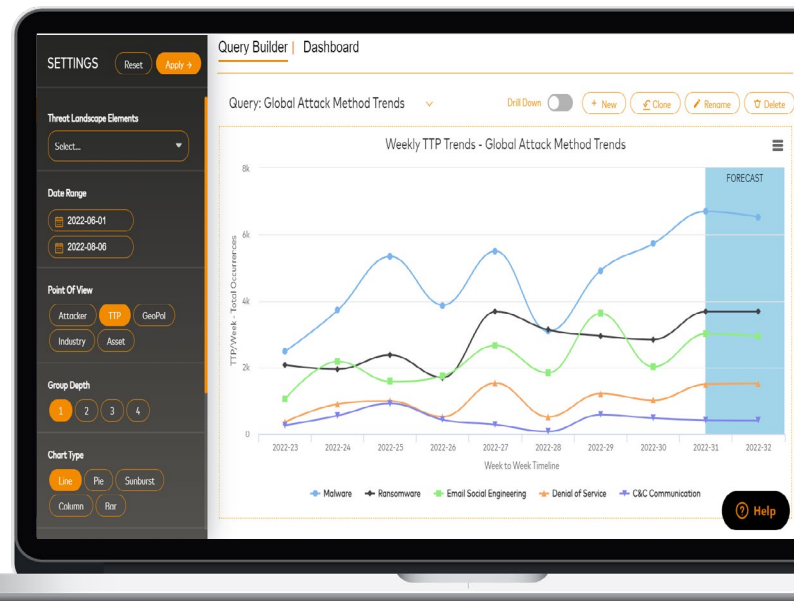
SETTINGS Reset Apply →

Threat Landscape Elements

Select...

Date Range

2022-06-01

2022-08-06

Point Of View

Attacker TTP GeoPol

Industry Asset

Group Depth

1 2 3 4

Chart Type

Line Pie Sunburst

Column Bar

Query Builder | Dashboard

Query: Global Attack Method Trends

Drill Down + New Clone Rename Delete

Weekly TTP Trends - Global Attack Method Trends

FORECAST

8k

6k

4k

2k

0

TTP/Week - Total Occurences

2022-23 2022-24 2022-25 2022-26 2022-27 2022-28 2022-29 2022-30 2022-31 2022-32

Week to Week Timeline

Malware Ransomware Email Social Engineering Denial of Service C&C Communication

Help